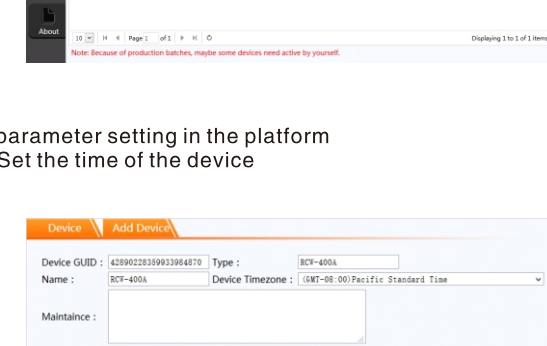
About

10 | Page 1 of 1 | Displaying 1 to 1 of 1 items

Note: Because of production batches, maybe some devices need active by yourself.

parameter setting in the platform
Set the time of the device

Device | Add Device

Device GUID : 42890228359933984870 Type : RCW-400A
Name : RCW-400A Device Timezone : (GMT-08:00)Pacific Standard Time
Maintaince :